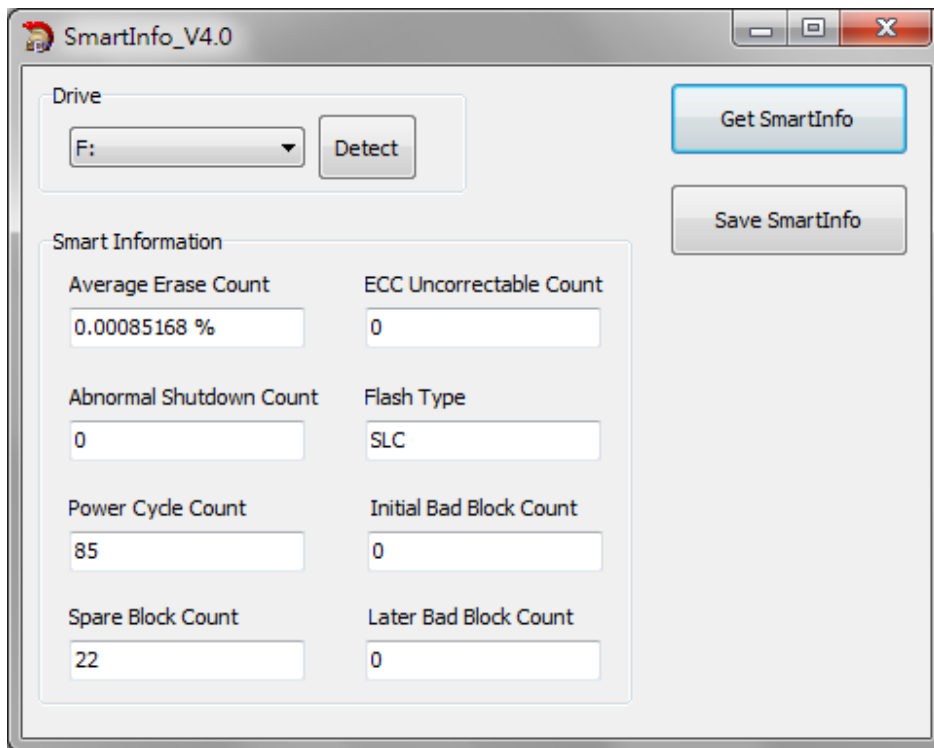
SmartInfo_V4.0

Drive

F:

Detect

Get SmartInfo

Save SmartInfo

Smart Information

Average Erase Count

0.00085168 %

ECC Uncorrectable Count

0

Abnormal Shutdown Count

0

Flash Type

SLC

Power Cycle Count

85

Initial Bad Block Count

0

Spare Block Count

22

Later Bad Block Count

0